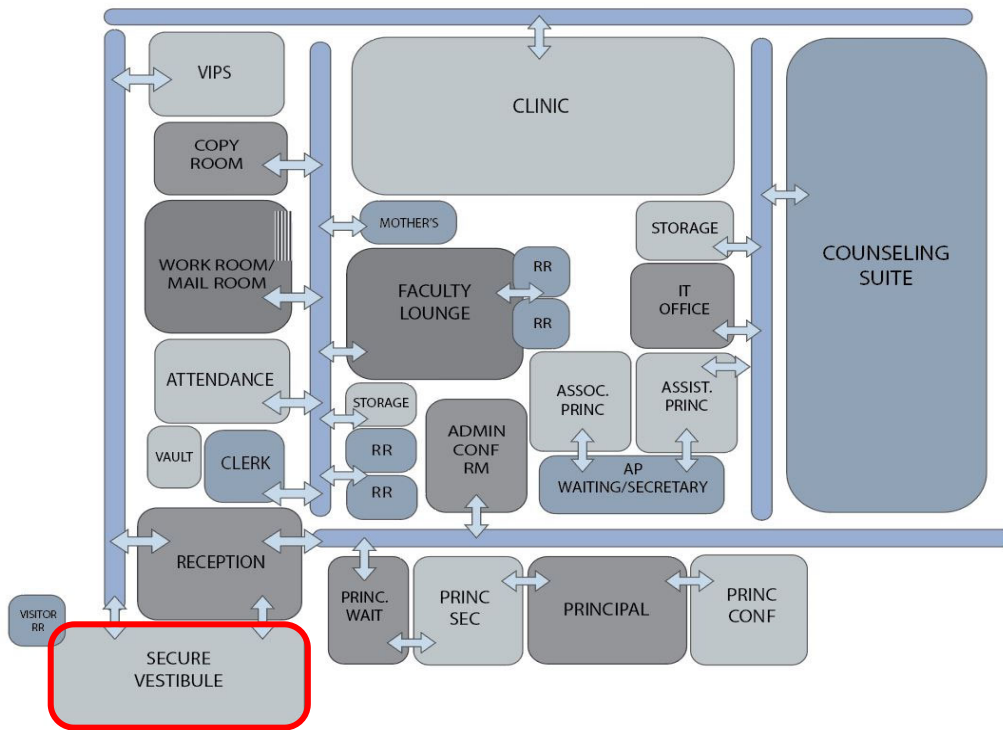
VIPS

CLINIC

COPY ROOM

MOTHER'S

STORAGE

COUNSELING SUITE

WORK ROOM/ MAIL ROOM

FACULTY LOUNGE

RR

RR

IT OFFICE

ATTENDANCE

STORAGE

ASSOC. PRINC

ASSIST. PRINC

VAULT

CLERK

RR

ADMIN CONF RM

RR

AP WAITING/SECRETARY

RECEPTION

VISITOR RR

PRINC. WAIT

PRINC SEC

PRINCIPAL

PRINC CONF

SECURE VESTIBULE